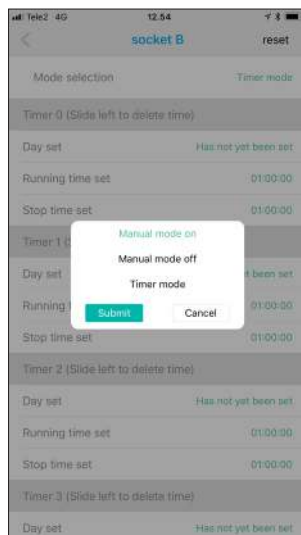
Tele2 4G 12.54

socket B reset

Mode selection Timer mode

Timer 0 (Slide left to delete time)

Day set Has not yet been set

Running time set 01:00:00

Stop time set 01:00:00

Timer 1 (

Day set t been set

Running 01:00:00

Stop time set 01:00:00

Manual mode on

Manual mode off

Timer mode

Submit Cancel

Timer 2 (Slide left to delete time)

Day set Has not yet been set

Running time set 01:00:00

Stop time set 01:00:00

Timer 3 (Slide left to delete time)

Day set Has not yet been set